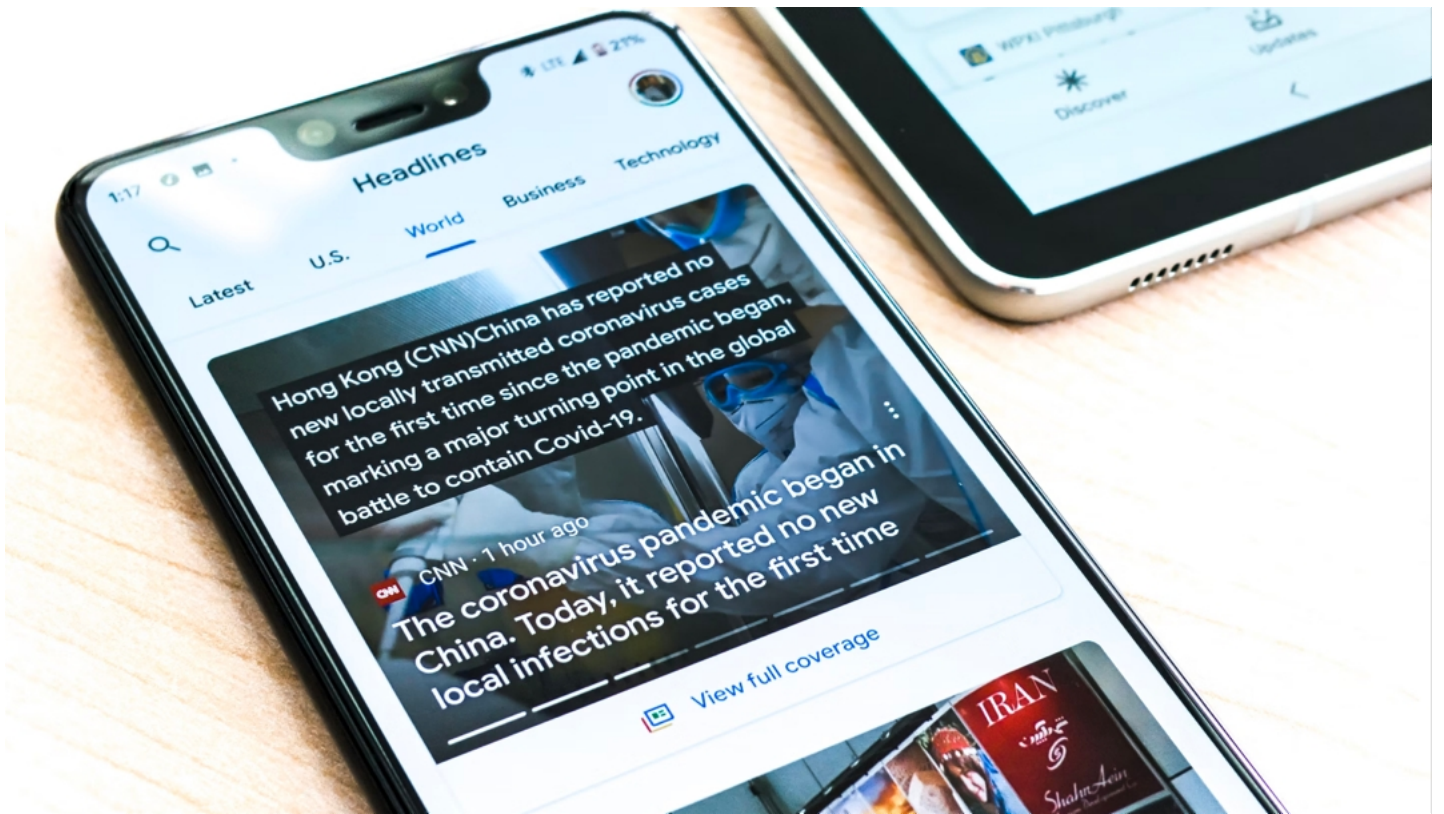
WPXI Pittsburgh
Updates
Discover

1:17
LTE 27%

Headlines

Latest
U.S.
World
Business
Technology

Hong Kong (CNN)China has reported no new locally transmitted coronavirus cases for the first time since the pandemic began, marking a major turning point in the global battle to contain Covid-19.

CNN · 1 hour ago
The coronavirus pandemic began in China. Today, it reported no new local infections for the first time

View full coverage

IRAN
ShahrAein